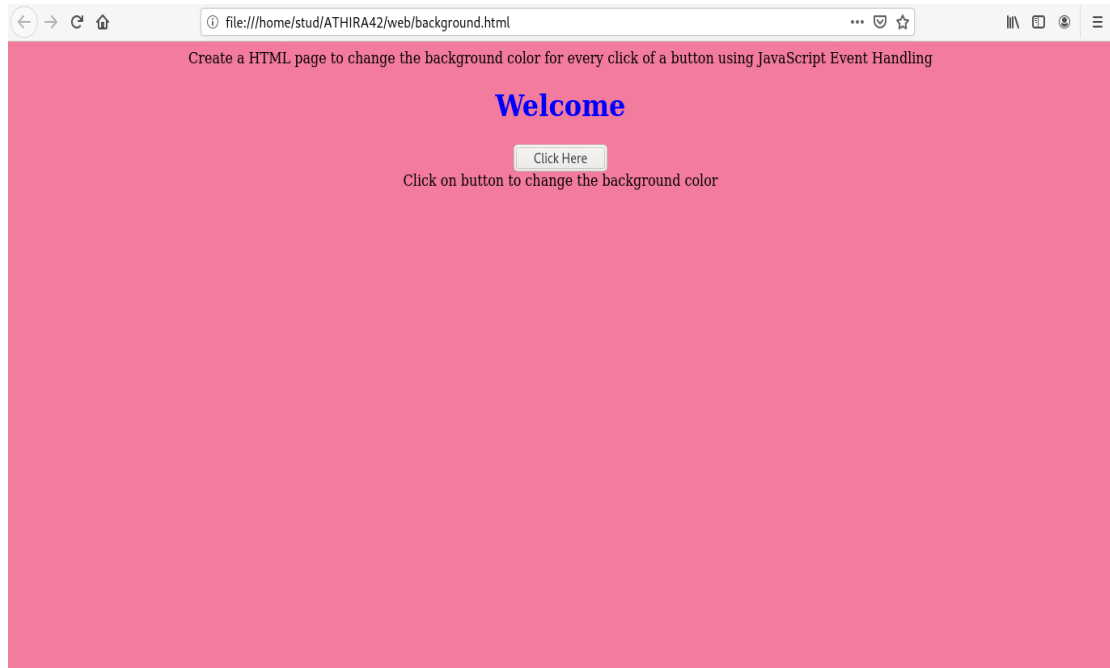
file:///home/stud/ATHIRA42/web/background.html

Create a HTML page to change the background color for every click of a button using JavaScript Event Handling

Welcome

Click Here

Click on button to change the background color